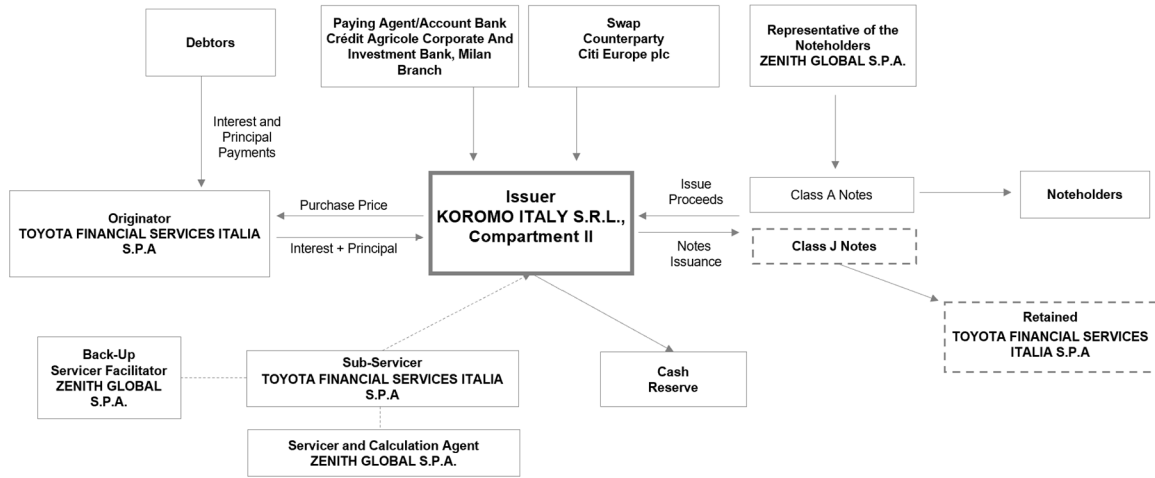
Debtors

Paying Agent/Account Bank
Crédit Agricole Corporate And Investment Bank, Milan Branch

Swap Counterparty
Citi Europe plc

Representative of the Noteholders
ZENITH GLOBAL S.P.A.

Interest and Principal Payments

Originator
TOYOTA FINANCIAL SERVICES ITALIA S.P.A

Purchase Price

Interest + Principal

Issuer
KOROMO ITALY S.R.L., Compartment II

Issue Proceeds

Notes Issuance

Class A Notes

Noteholders

Class J Notes

Retained
TOYOTA FINANCIAL SERVICES ITALIA S.P.A

Back-Up Servicer Facilitator
ZENITH GLOBAL S.P.A.

Sub-Servicer
TOYOTA FINANCIAL SERVICES ITALIA S.P.A

Cash Reserve

Servicer and Calculation Agent
ZENITH GLOBAL S.P.A.